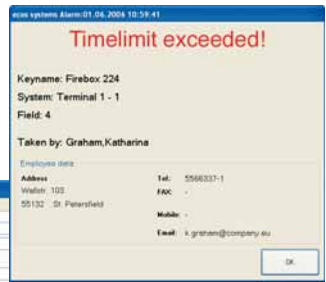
ecos systems Alarm:01.06.2006 10:59:41

Timelimit exceeded!

Keyname: Firebox 224

System: Terminal 1 - 1

Field: 4

Taken by: Graham,Katharina

Employee data

Address
Wallstr. 103
55132 St. Petersfield

Tel: 5566337-1
FAX: -

Mobile: -

Email: k.graham@company.eu

OK